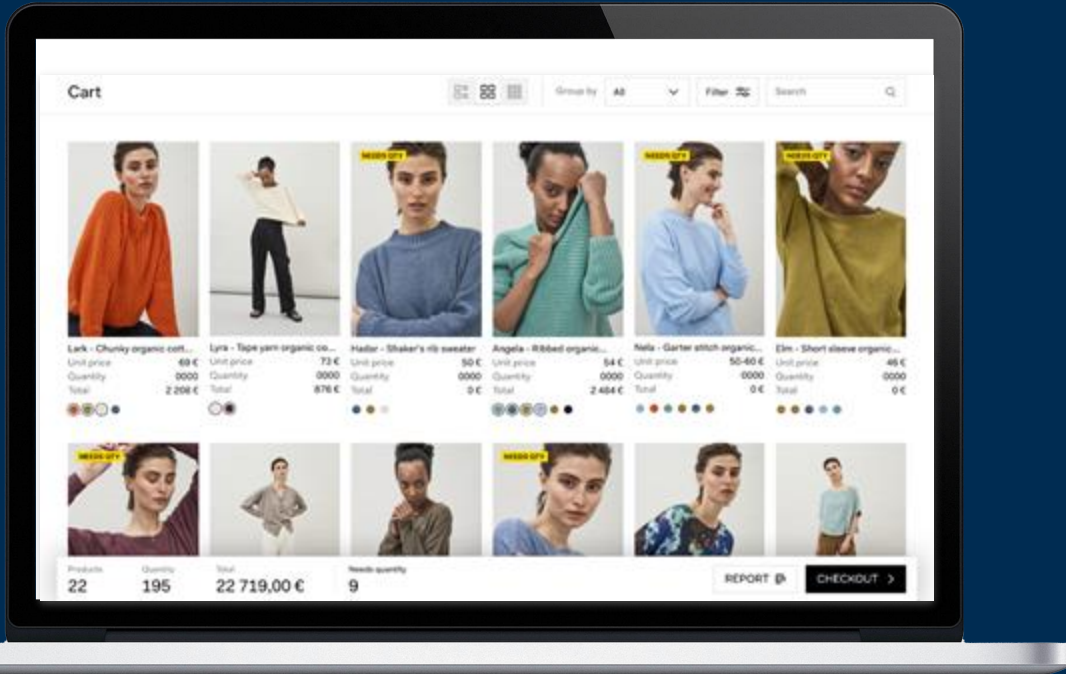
Cart

Group by All

Filter

Search

NEEDS QTY

NEEDS QTY

NEEDS QTY

Lark - Chunky organic cott...
Unit price 69 €
Quantity 0000
Total 2 208 €

Lyra - Tape yarn organic co...
Unit price 73 €
Quantity 0000
Total 876 €

Hader - Shaker's rib sweater
Unit price 50 €
Quantity 0000
Total 0 €

Angela - Ribbed organic...
Unit price 54 €
Quantity 0000
Total 2 484 €

Nela - Garter stitch organic...
Unit price 50-60 €
Quantity 0000
Total 0 €

Elm - Short sleeve organic...
Unit price 46 €
Quantity 0000
Total 0 €

NEEDS QTY

NEEDS QTY

Products 22

Quantity 195

Total 22 719,00 €

Needs quantity 9

REPORT

CHECKOUT >